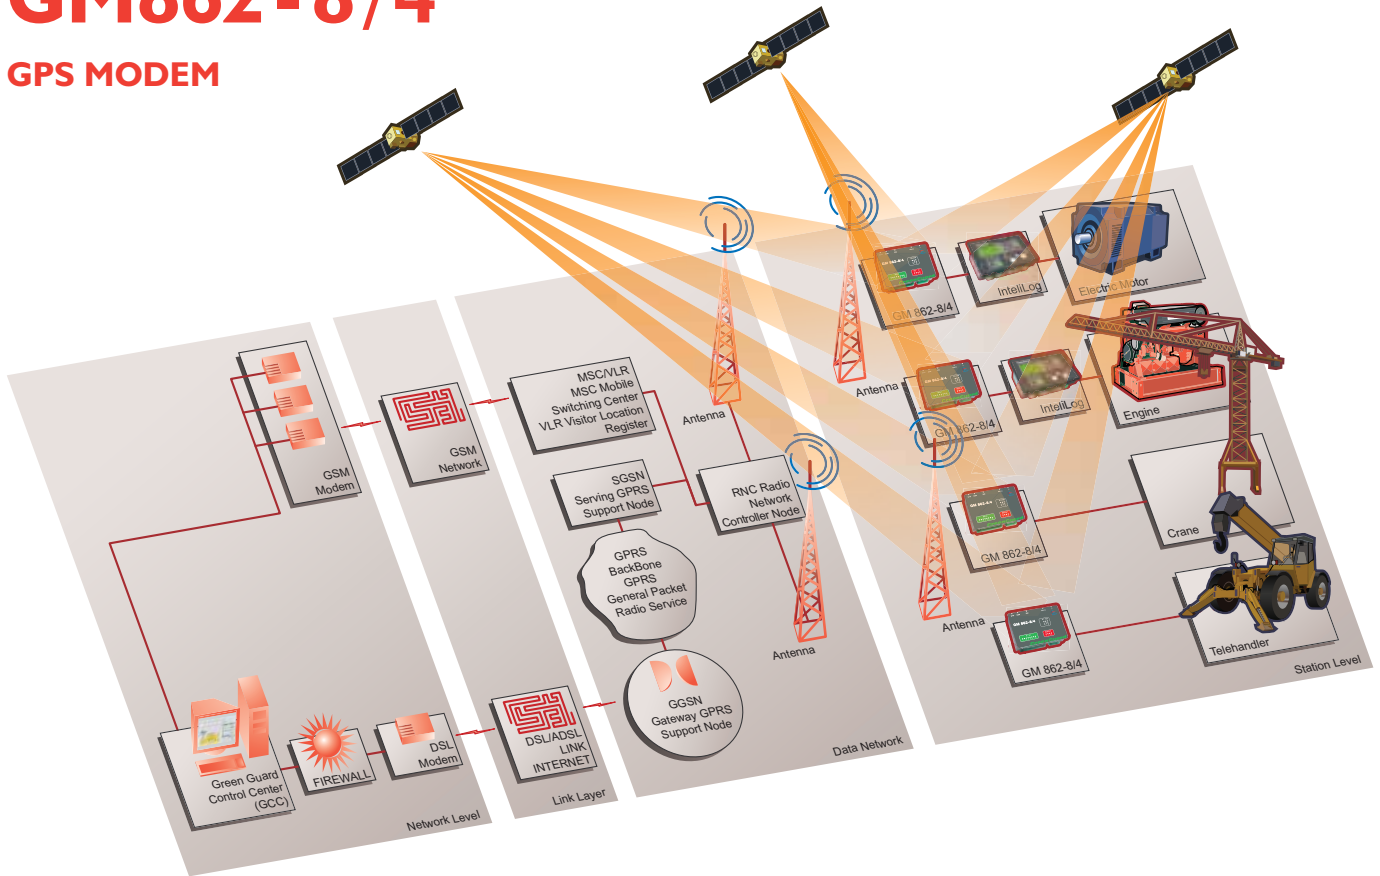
GM862-8/4
GPS MODEM

GSM Modem

GSM Network

MSC/VLR
MSC Mobile Switching Center
VLR Visitor Location Register

Antenna

SGSN
Serving GPRS Support Node

RNC Radio Network Controller Node

GPRS BackBone
GPRS
General Packet Radio Service

Antenna

GGSN
Gateway GPRS Support Node

DSL/ADSL LINK INTERNET

DSL Modem

FIREWALL

Green Guard Control Center (GCC)

Network Level

Link Layer

Data Network

Antenna

GM 862-8/4

InteliLog

Electric Motor

Antenna

GM 862-8/4

InteliLog

Engine

GM 862-8/4

Crane

Antenna

GM 862-8/4

Telehandler

Station Level